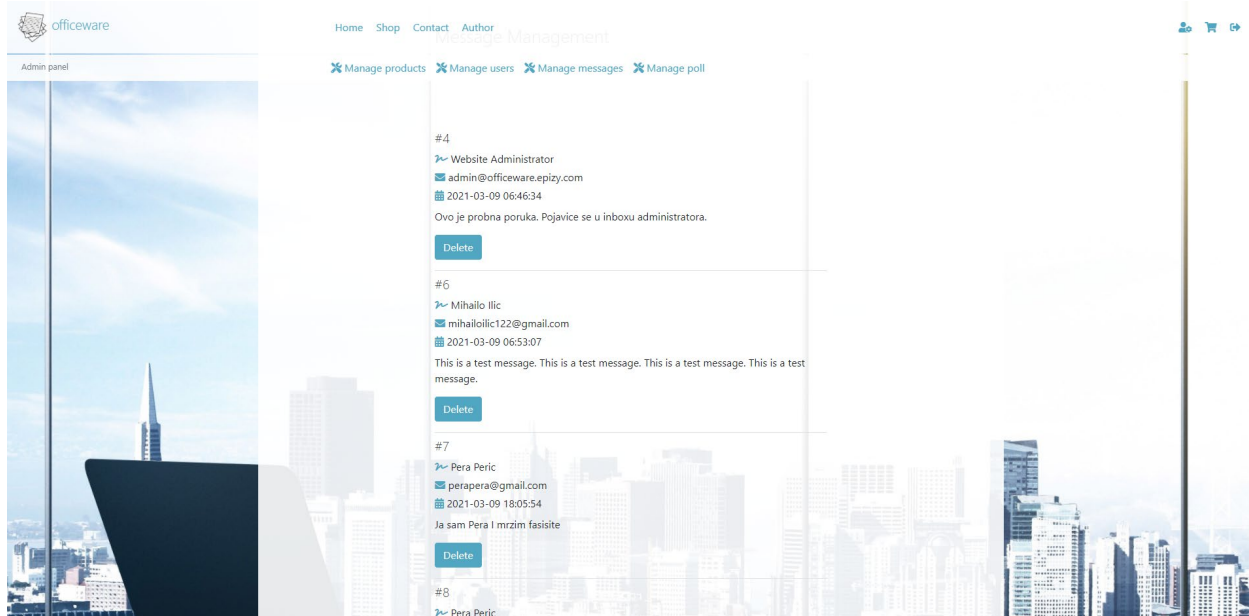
officeware

Home Shop Contact Author

Message Management

Admin panel

Manage products Manage users Manage messages Manage poll

#4
Website Administrator
admin@officeware.epizy.com
2021-03-09 06:46:34
Ovo je probna poruka. Pojavice se u inboxu administratora.

Delete

#6
Mihailo Ilic
mihailoilic122@gmail.com
2021-03-09 06:53:07
This is a test message. This is a test message. This is a test message. This is a test message.

Delete

#7
Pera Peric
perapera@gmail.com
2021-03-09 18:05:54
Ja sam Pera I mrzim fasisite

Delete

#8
Pera Peric